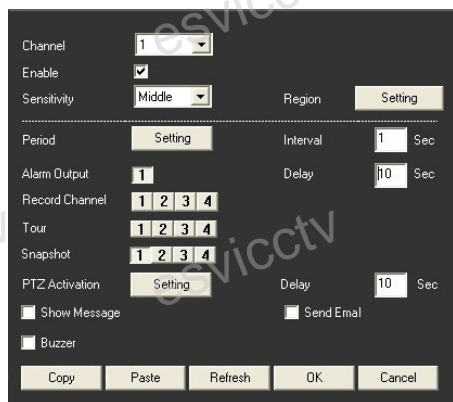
esvicctv

Channel 1
Enable
Sensitivity Middle
Region Setting

Period Setting
Interval 1 Sec
Alarm Output 1
Delay 10 Sec
Record Channel 1 2 3 4
Tour 1 2 3 4
Snapshot 1 2 3 4
esvicctv
PTZ Activation Setting
Delay 10 Sec
Show Message
Send Emal
Buzzer

Copy Paste Refresh OK Cancel